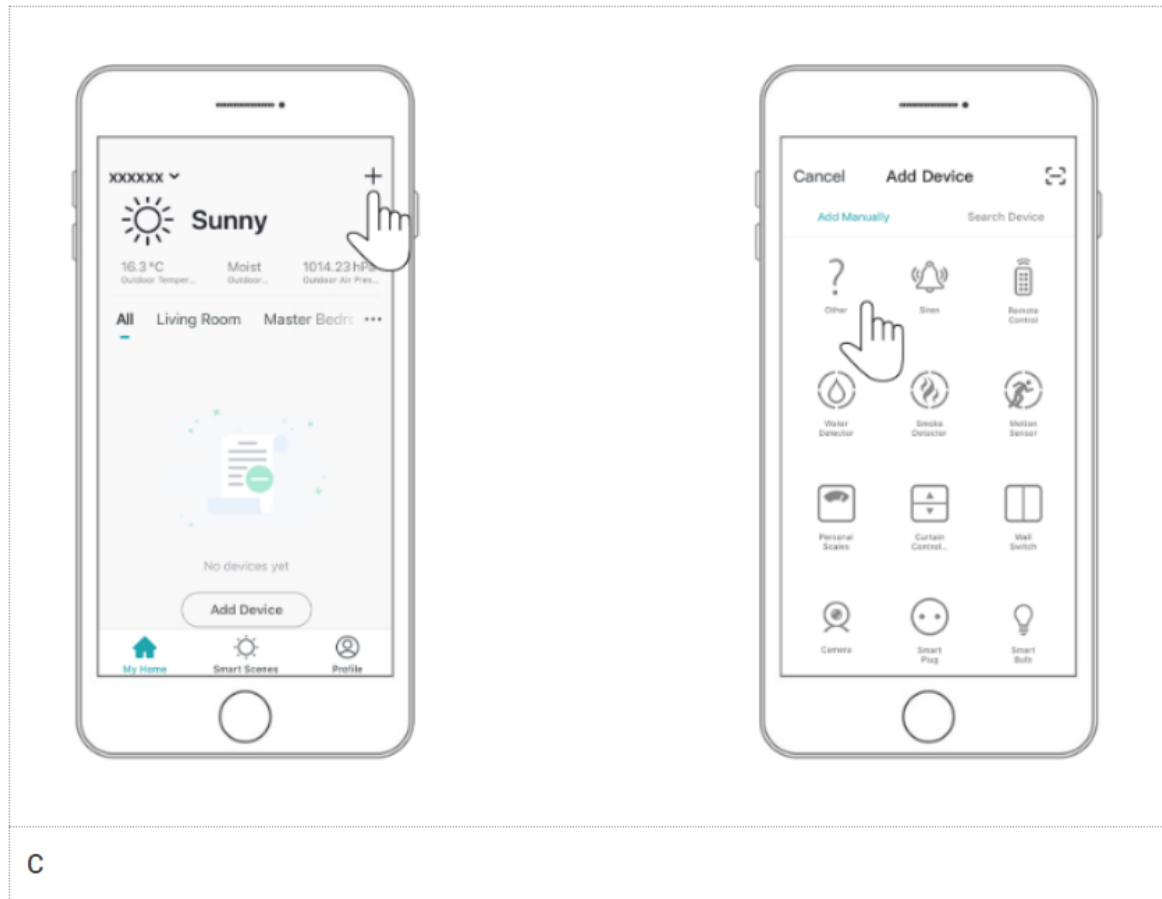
xxxxxx

+

Sunny

16.3 °C
Outdoor Temper...

Moist
Outdoor...

1014.23 hPa
Outdoor Air Pres...

All Living Room Master Bedro ···

No devices yet

Add Device

My Home
Smart Scenes
Profile

Cancel Add Device

Add Manually
Search Device

Other
Siren
Remote Control

Water Detector
Smoke Detector
Motion Sensor

Personal Scales
Curtain Control...
Wall Switch

Camera
Smart Plug
Smart Bulb

c